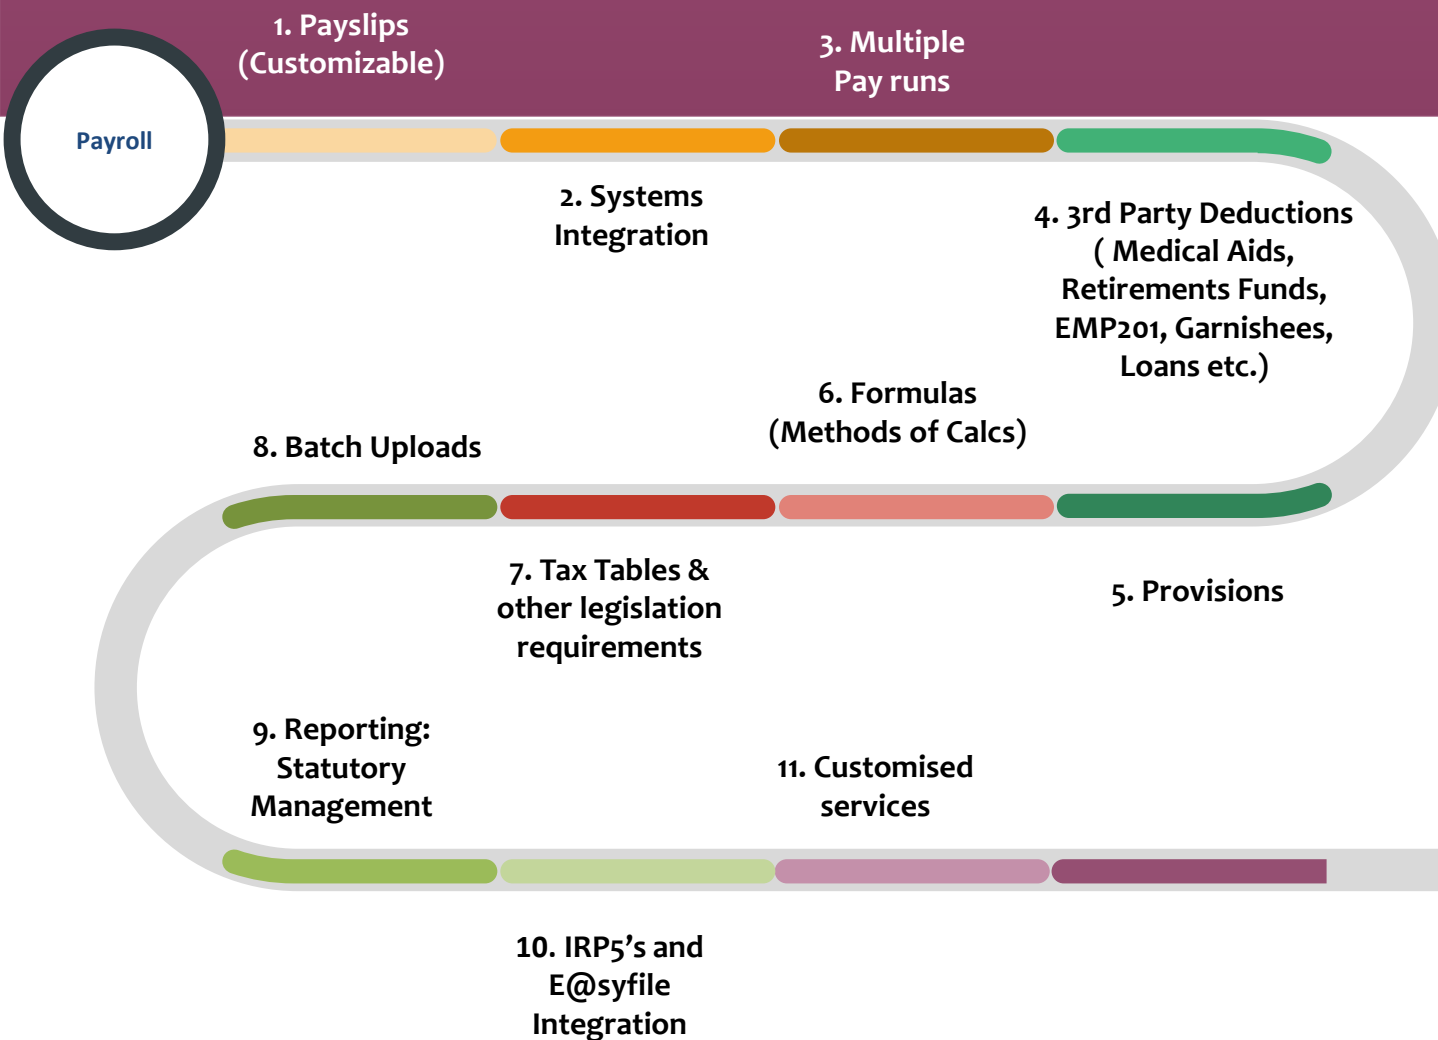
Payroll

1. Payslips (Customizable)

3. Multiple Pay runs

2. Systems Integration

4. 3rd Party Deductions ( Medical Aids, Retirements Funds, EMP201, Garnishees, Loans etc.)

6. Formulas (Methods of Calcs)

8. Batch Uploads

7. Tax Tables & other legislation requirements

5. Provisions

9. Reporting: Statutory Management

11. Customised services

10. IRP5's and E@syfile Integration